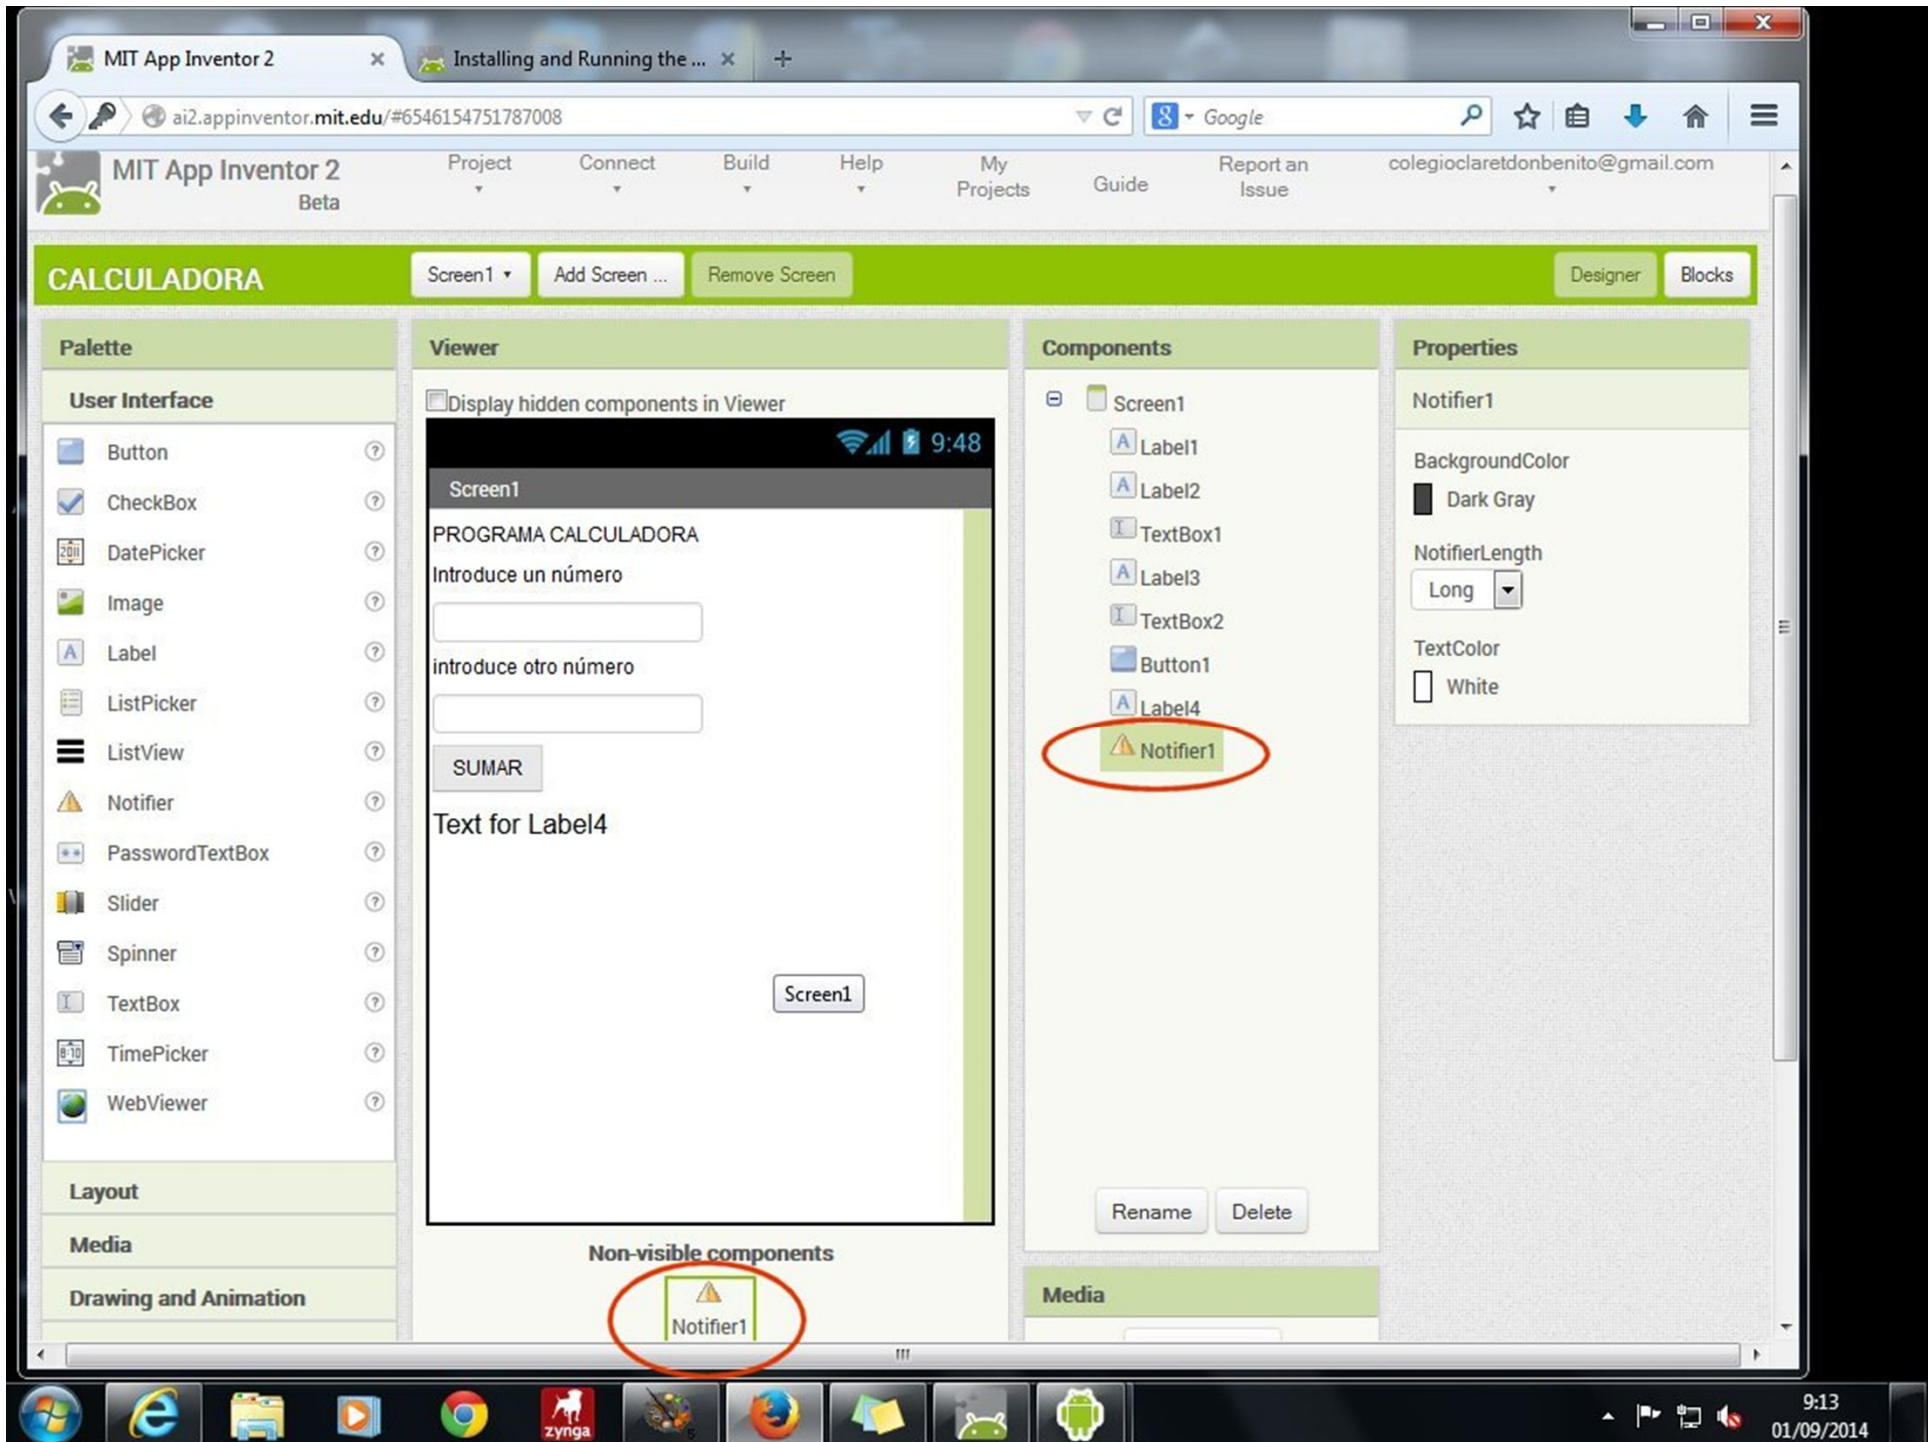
MIT App Inventor 2 ×
Installing and Running the ... ×
+

ai2.appinventor.mit.edu/#6546154751787008
Google

MIT App Inventor 2
Beta
Project
Connect
Build
Help
My Projects
Guide
Report an Issue
colegioclaretdonbenito@gmail.com

CALCULADORA
Screen1 ▾
Add Screen ...
Remove Screen
Designer
Blocks

Palette
User Interface
Button
CheckBox
DatePicker
Image
Label
ListPicker
ListView
Notifier
PasswordTextBox
Slider
Spinner
TextBox
TimePicker
WebViewer
Layout
Media
Drawing and Animation

Viewer
Display hidden components in Viewer
9:48
Screen1
PROGRAMA CALCULADORA
Introduce un número
introduce otro número
SUMAR
Text for Label4
Screen1
Non-visible components
Notifier1

Components
Screen1
Label1
Label2
TextBox1
Label3
TextBox2
Button1
Label4
Notifier1
Rename
Delete
Media

Properties
Notifier1
BackgroundColor
Dark Gray
NotifierLength
Long
TextColor
White

zynga
9:13
01/09/2014